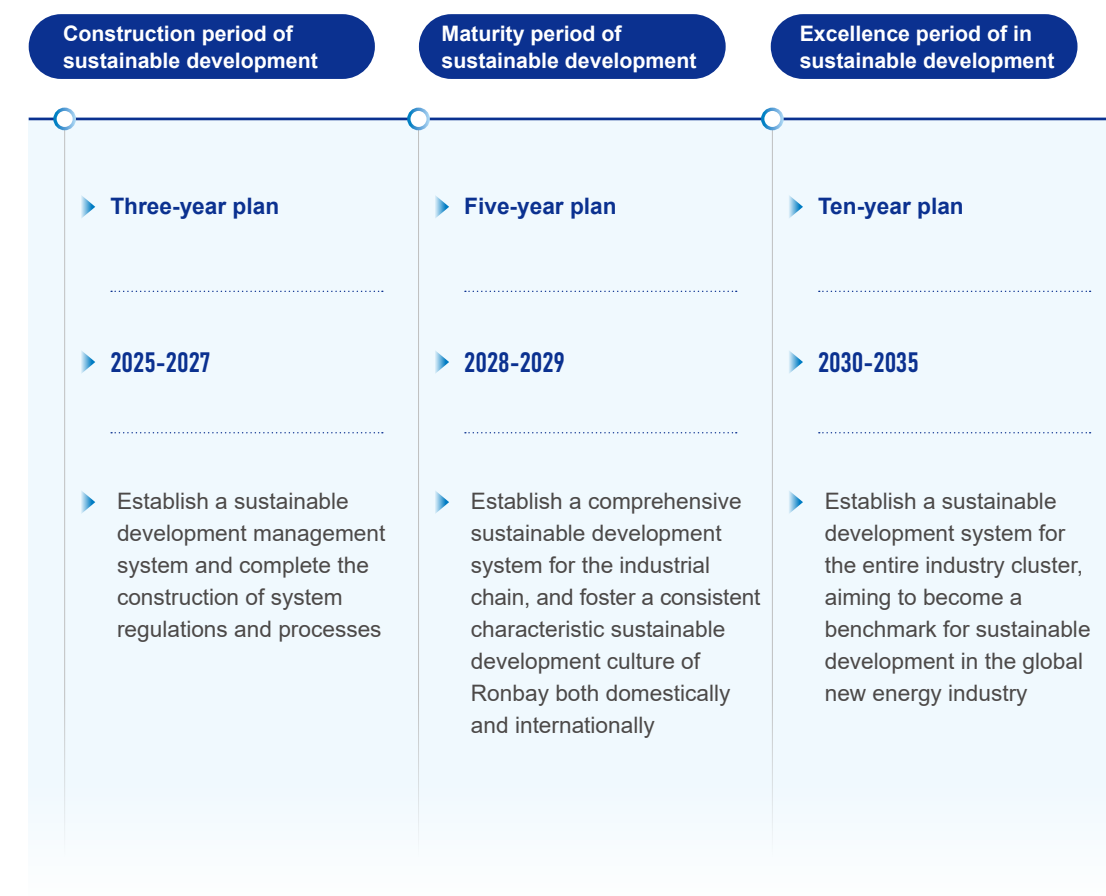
Construction period of sustainable development

Three-year plan

2025-2027

Establish a sustainable development management system and complete the construction of system regulations and processes

Maturity period of sustainable development

Five-year plan

2028-2029

Establish a comprehensive sustainable development system for the industrial chain, and foster a consistent characteristic sustainable development culture of Ronbay both domestically and internationally

Excellence period of in sustainable development

Ten-year plan

2030-2035

Establish a sustainable development system for the entire industry cluster, aiming to become a benchmark for sustainable development in the global new energy industry